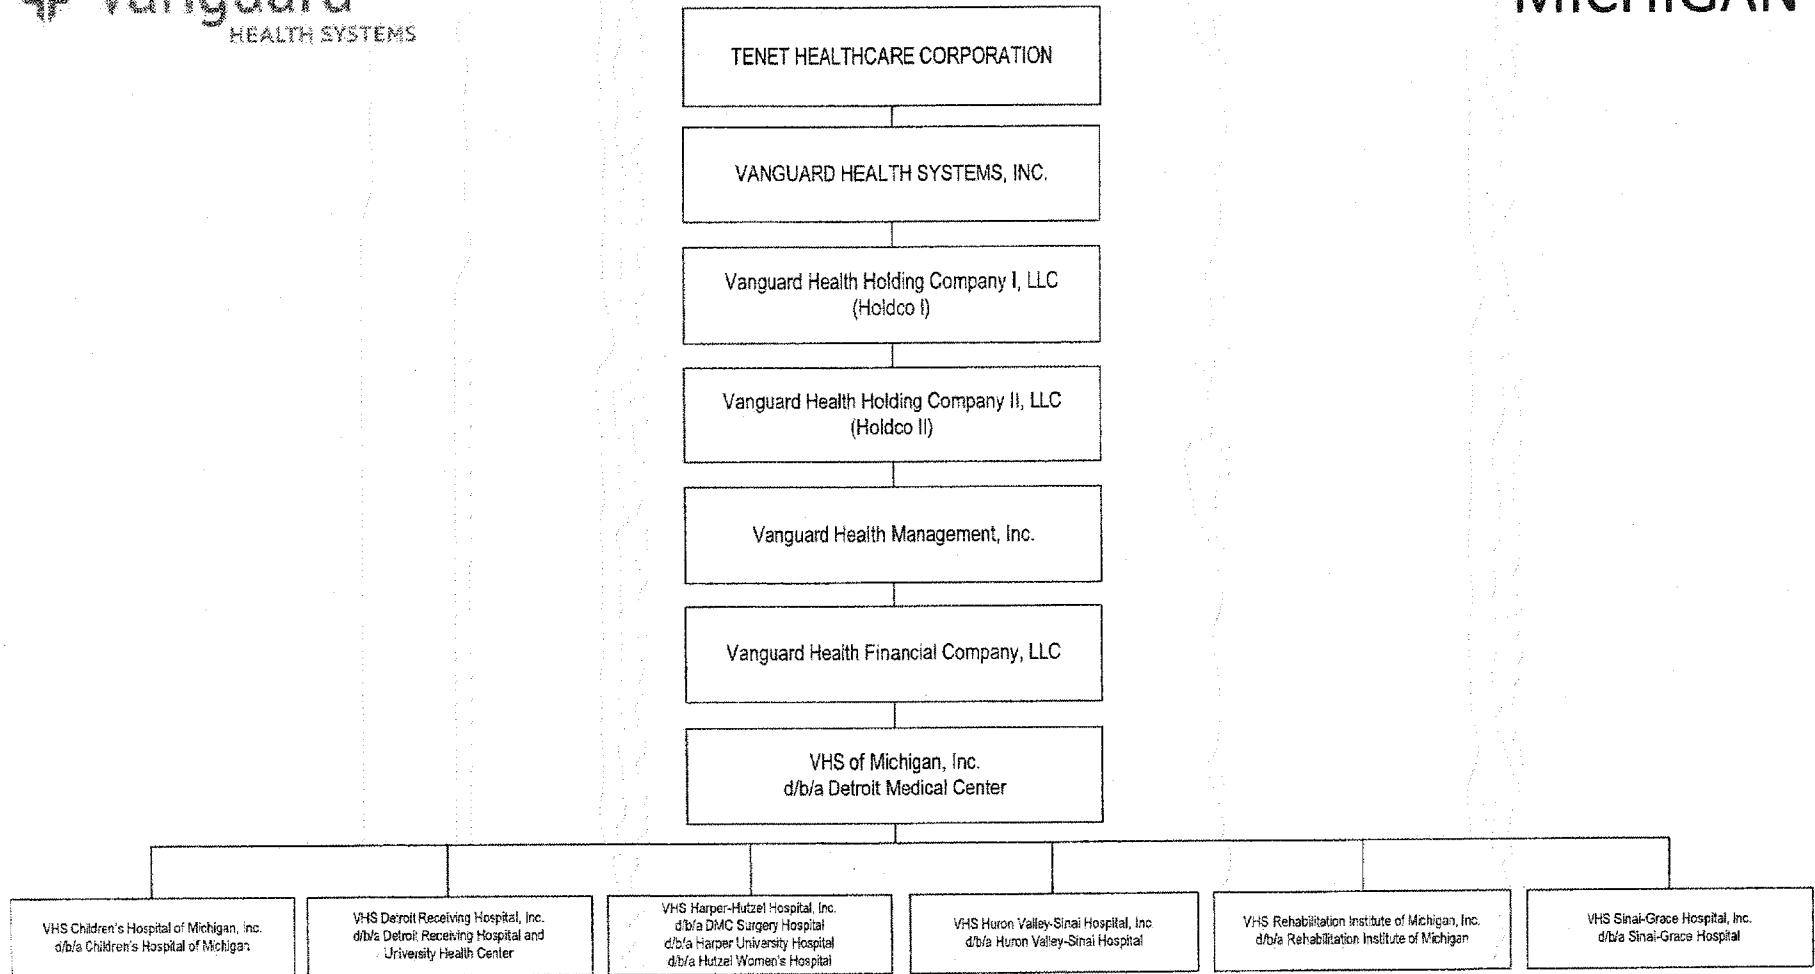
Vanguard HEALTH SYSTEMS

MICHIGAN

TENET HEALTHCARE CORPORATION

VANGUARD HEALTH SYSTEMS, INC.

Vanguard Health Holding Company I, LLC (Holdco I)

Vanguard Health Holding Company II, LLC (Holdco II)

Vanguard Health Management, Inc.

Vanguard Health Financial Company, LLC

VHS of Michigan, Inc. d/b/a Detroit Medical Center

VHS Children's Hospital of Michigan, Inc. d/b/a Children's Hospital of Michigan

VHS Detroit Receiving Hospital, Inc. d/b/a Detroit Receiving Hospital and University Health Center

VHS Harper-Hutzel Hospital, Inc. d/b/a DMC Surgery Hospital d/b/a Harper University Hospital d/b/a Hutzel Women's Hospital

VHS Huron Valley-Sinai Hospital, Inc. d/b/a Huron Valley-Sinai Hospital

VHS Rehabilitation Institute of Michigan, Inc. d/b/a Rehabilitation Institute of Michigan

VHS Sinai-Grace Hospital, Inc. d/b/a Sinai-Grace Hospital